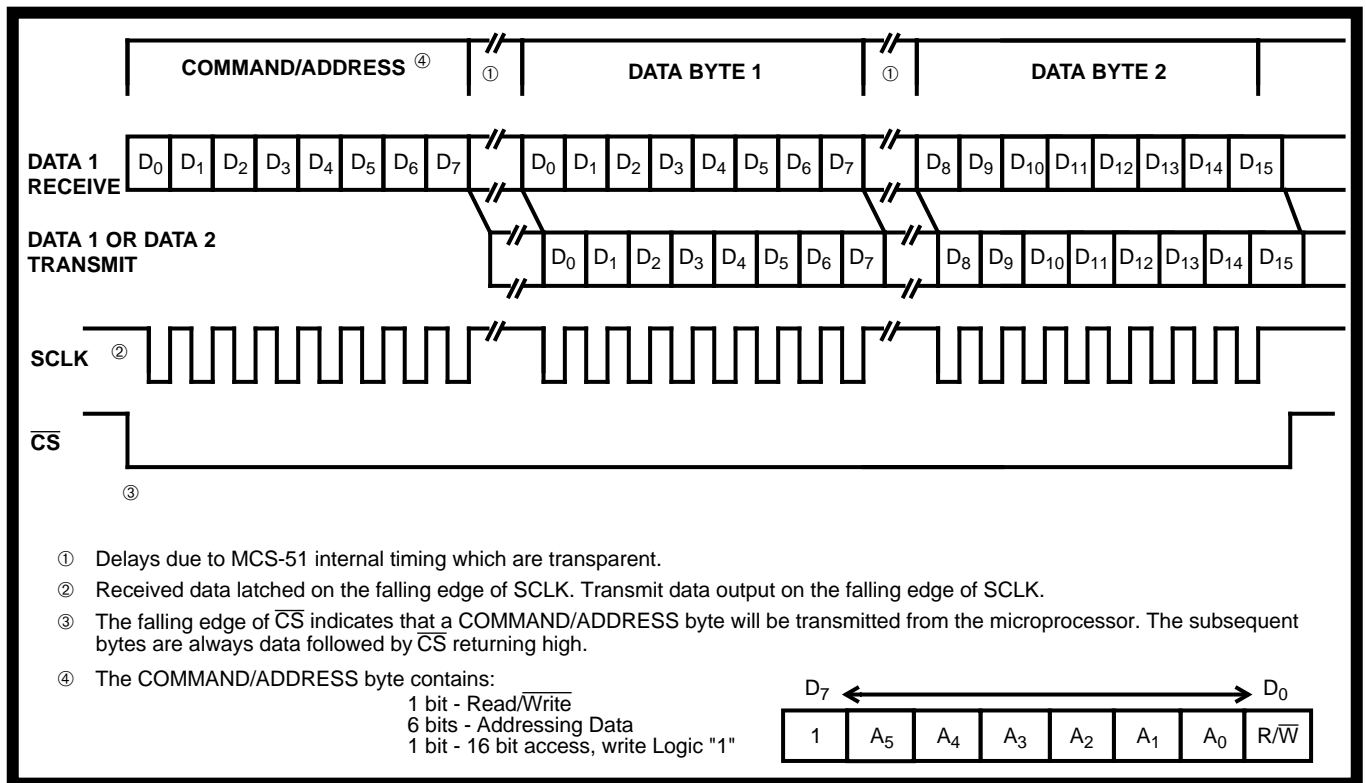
COMMAND/ADDRESS ④ ① DATA BYTE 1 ① DATA BYTE 2

DATA 1 RECEIVE

| $D_0$ | $D_1$ | $D_2$ | $D_3$ | $D_4$ | $D_5$ | $D_6$ | $D_7$ | $D_0$ | $D_1$ | $D_2$ | $D_3$ | $D_4$ | $D_5$ | $D_6$ | $D_7$ | $D_8$ | $D_9$ | $D_{10}$ | $D_{11}$ | $D_{12}$ | $D_{13}$ | $D_{14}$ | $D_{15}$ |
|---|---|---|---|---|---|---|---|---|---|---|---|---|---|---|---|---|---|---|---|---|---|---|---|

DATA 1 OR DATA 2 TRANSMIT

| $D_0$ | $D_1$ | $D_2$ | $D_3$ | $D_4$ | $D_5$ | $D_6$ | $D_7$ | $D_8$ | $D_9$ | $D_{10}$ | $D_{11}$ | $D_{12}$ | $D_{13}$ | $D_{14}$ | $D_{15}$ |
|---|---|---|---|---|---|---|---|---|---|---|---|---|---|---|---|

SCLK ②

$\overline{CS}$

③

① Delays due to MCS-51 internal timing which are transparent.

② Received data latched on the falling edge of SCLK. Transmit data output on the falling edge of SCLK.

③ The falling edge of $\overline{CS}$ indicates that a COMMAND/ADDRESS byte will be transmitted from the microprocessor. The subsequent bytes are always data followed by $\overline{CS}$ returning high.

④ The COMMAND/ADDRESS byte contains:
1 bit - Read/$\overline{Write}$
6 bits - Addressing Data
1 bit - 16 bit access, write Logic "1"

$D_7$ $D_0$

| 1 | $A_5$ | $A_4$ | $A_3$ | $A_2$ | $A_1$ | $A_0$ | R/$\overline{W}$ |
|---|---|---|---|---|---|---|---|